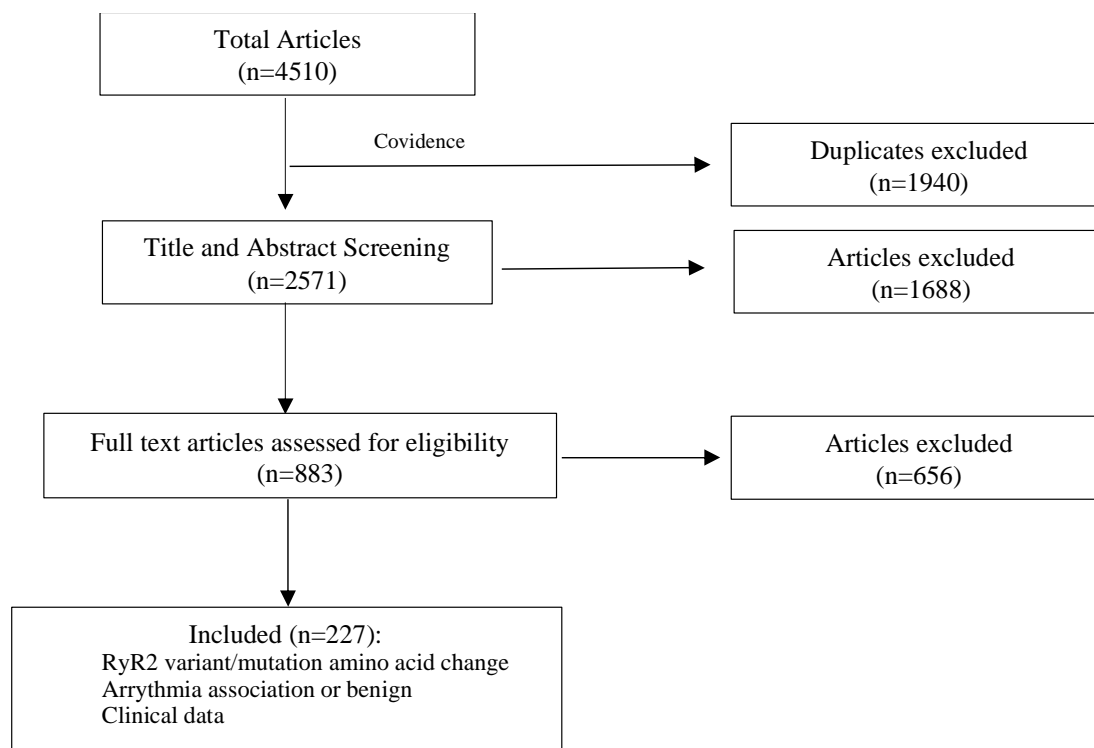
Total Articles
(n=4510)

Covidence

Duplicates excluded
(n=1940)

Title and Abstract Screening
(n=2571)

Articles excluded
(n=1688)

Full text articles assessed for eligibility
(n=883)

Articles excluded
(n=656)

Included (n=227):
RyR2 variant/mutation amino acid change
Arrythmia association or benign
Clinical data